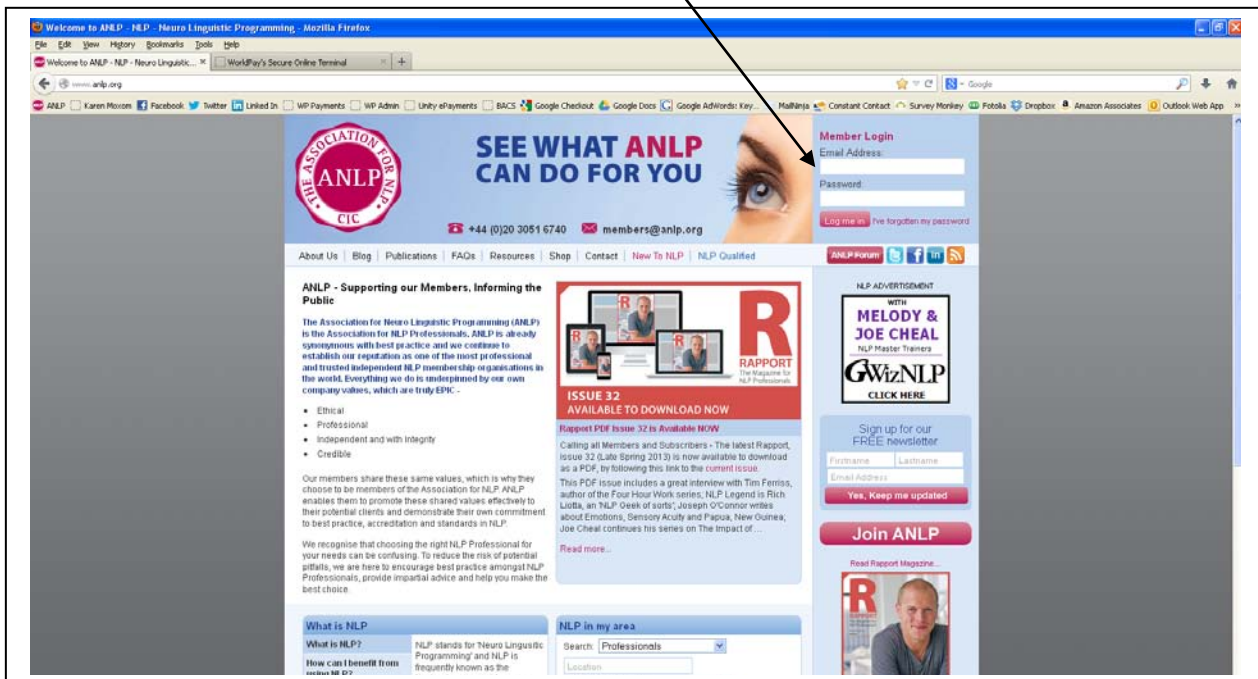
Welcome to ANLP - NLP - Neuro Linguistic Programming - Mozilla Firefox

File Edit View History Bookmarks Tools Help

Welcome to ANLP - NLP - Neuro Linguistic... × | WorldPay's Secure Online Terminal × | +

www.anlp.org

Google

ANLP | Karen Moxom | Facebook | Twitter | Linked In | WP Payments | WP Admin | Unity ePayments | BACS | Google Checkout | Google Docs | Google AdWords: Key... | MailNinja | Constant Contact | Survey Monkey | Fotolia | Dropbox | Amazon Associates | Outlook Web App

THE ASSOCIATION FOR NLP ANLP CIC

SEE WHAT ANLP CAN DO FOR YOU

+44 (0)20 3051 6740 members@anlp.org

Member Login
Email Address:
Password:
Log me in I've forgotten my password

About Us | Blog | Publications | FAQs | Resources | Shop | Contact | New To NLP | NLP Qualified

ANLP Forum

ANLP - Supporting our Members, Informing the Public

The Association for Neuro Linguistic Programming (ANLP) is the Association for NLP Professionals. ANLP is already synonymous with best practice and we continue to establish our reputation as one of the most professional and trusted independent NLP membership organisations in the world. Everything we do is underpinned by our own company values, which are truly EPIC -

- Ethical
- Professional
- Independent and with Integrity
- Credible

Our members share these same values, which is why they choose to be members of the Association for NLP. ANLP enables them to promote these shared values effectively to their potential clients and demonstrate their own commitment to best practice, accreditation and standards in NLP.

We recognise that choosing the right NLP Professional for your needs can be confusing. To reduce the risk of potential pitfalls, we are here to encourage best practice amongst NLP Professionals, provide impartial advice and help you make the best choice.

R RAPPORT The Magazine for NLP Professionals

ISSUE 32
AVAILABLE TO DOWNLOAD NOW

Rapport PDF Issue 32 is Available NOW

Calling all Members and Subscribers - The latest Rapport, issue 32 (Late Spring 2013) is now available to download as a PDF, by following this link to the current issue.

This PDF issue includes a great interview with Tim Ferriss, author of the Four Hour Work series; NLP Legend is Rich Liotta, an 'NLP Geek of sorts'; Joseph O'Connor writes about Emotions, Sensory Acuity and Papua, New Guinea; Joe Cheal continues his series on The Impact of...

Read more...

NLP ADVERTISEMENT
WITH
MELODY & JOE CHEAL
NLP Master Trainers
GWizNLP
CLICK HERE

Sign up for our FREE newsletter
Firstname Lastname
Email Address
Yes, Keep me updated

Join ANLP

Read Rapport Magazine...

What is NLP

What is NLP? | NLP stands for 'Neuro Linguistic Programming' and NLP is frequently known as the
How can I benefit from using NLP?

NLP in my area
Search: Professionals
Location